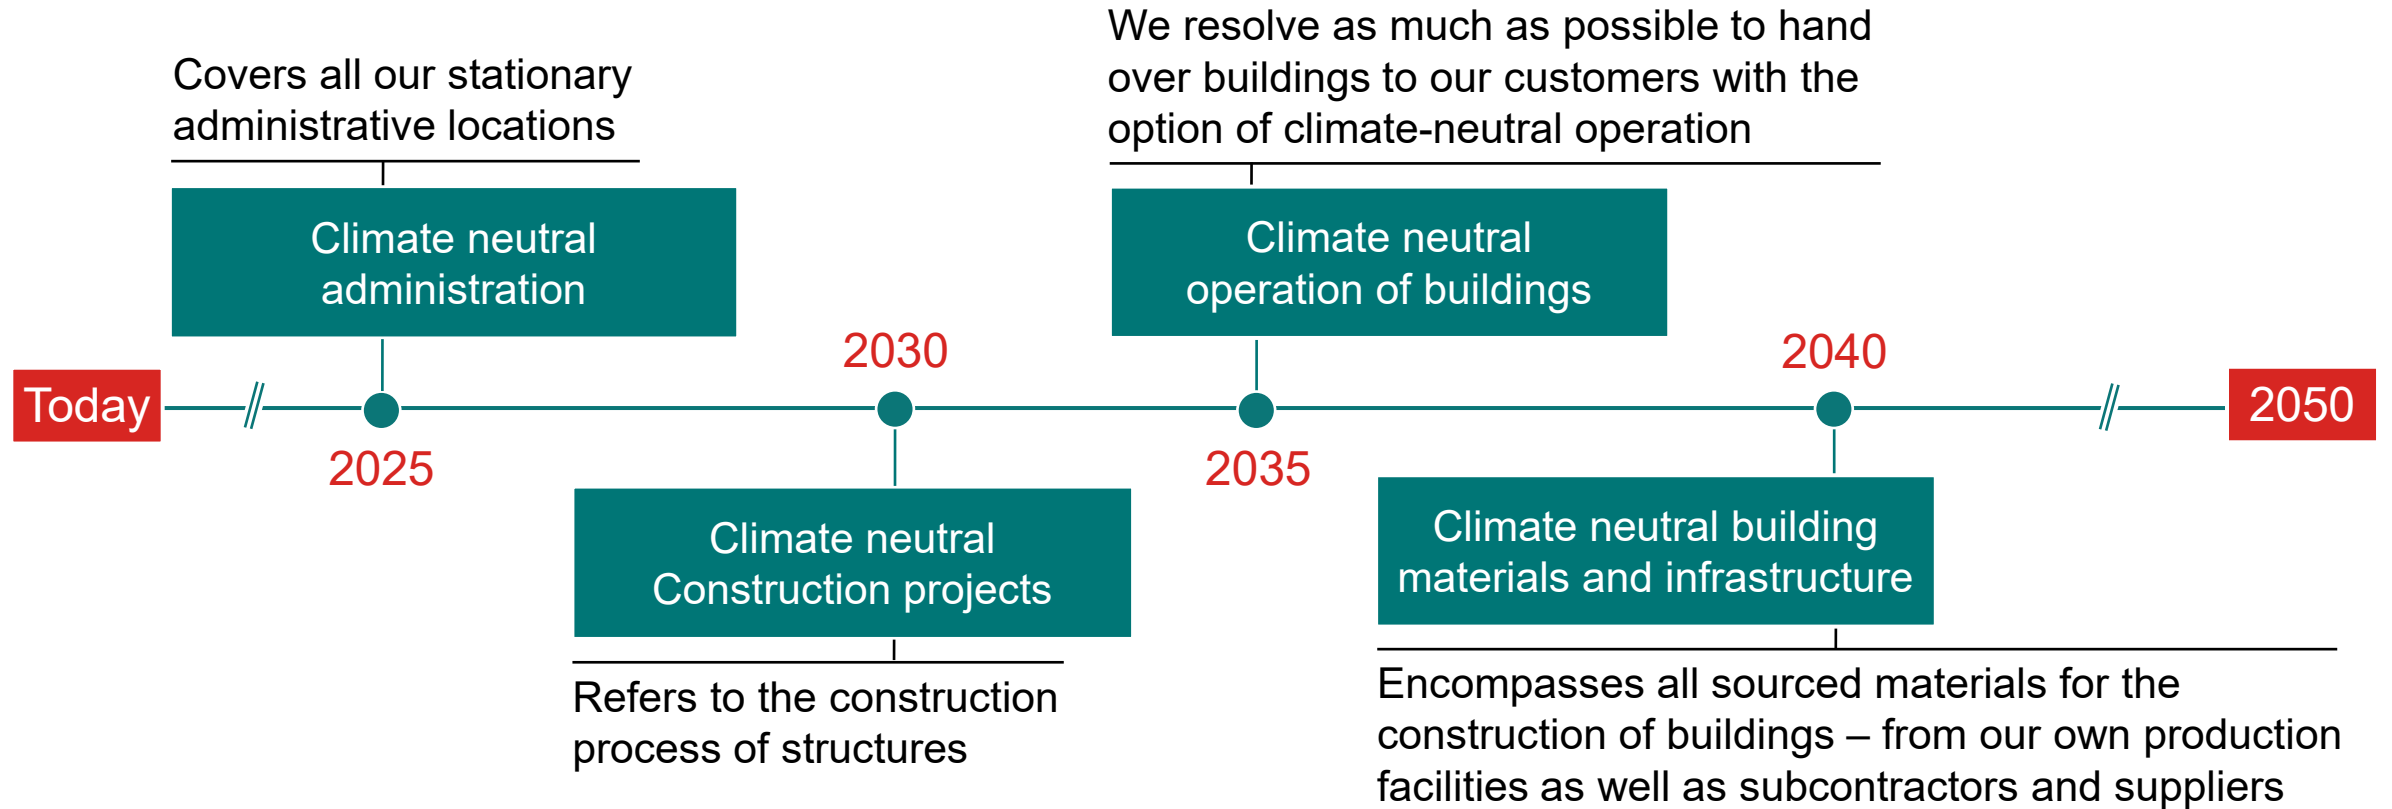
Covers all our stationary administrative locations

Climate neutral administration

We resolve as much as possible to hand over buildings to our customers with the option of climate-neutral operation

Climate neutral operation of buildings

Today

2025

2030

2035

2040

2050

Climate neutral Construction projects

Refers to the construction process of structures

Climate neutral building materials and infrastructure

Encompasses all sourced materials for the construction of buildings – from our own production facilities as well as subcontractors and suppliers